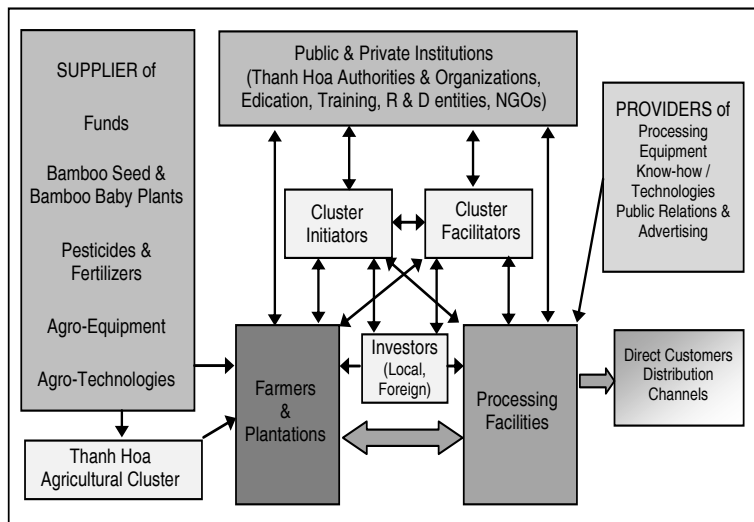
SUPPLIER of

Funds

Bamboo Seed & Bamboo Baby Plants

Pesticides & Fertilizers

Agro-Equipment

Agro-Technologies

Public & Private Institutions (Thanh Hoa Authorities & Organizations, Edication, Training, R & D entities, NGOs)

PROVIDERS of Processing Equipment Know-how / Technologies Public Relations & Advertising

Cluster Initiators

Cluster Facilitators

Investors (Local, Foreign)

Farmers & Plantations

Processing Facilities

Direct Customers Distribution Channels

Thanh Hoa Agricultural Cluster